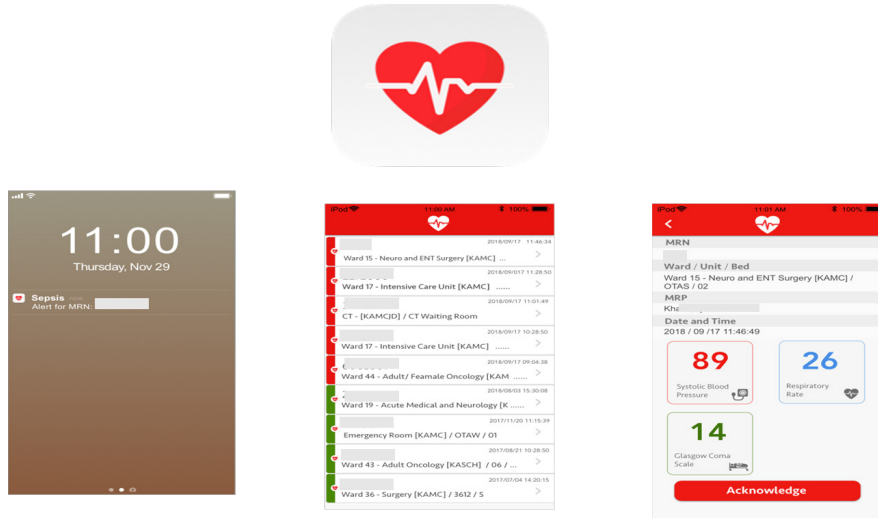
11:00
Thursday, Nov 29

Sepsis now
Alert for MRN: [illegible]

iPod 11:00 AM 100%

2018/09/17 11:46:34
Ward 15 - Neuro and ENT Surgery [KAMC]

2018/09/17 11:28:50
Ward 17 - Intensive Care Unit [KAMC] ......

2018/09/17 11:01:49
CT - [KAMCJD] / CT Waiting Room

2018/09/17 10:28:50
Ward 17 - Intensive Care Unit [KAMC] ......

2018/09/17 09:06:38
Ward 44 - Adult/ Feamale Oncology [KAM ......

2018/08/03 15:30:08
Ward 19 - Acute Medical and Neurology [K ......

2017/11/20 11:15:39
Emergency Room [KAMC] / OTAW / 01

2017/08/21 10:28:50
Ward 43 - Adult Oncology [KASCH] / 06 / ...

2017/07/04 14:20:15
Ward 36 - Surgery [KAMC] / 3612 / S

iPod 11:01 AM 100%

MRN

Ward / Unit / Bed
Ward 15 - Neuro and ENT Surgery [KAMC] / OTAS / 02

MRP
Kha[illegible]

Date and Time
2018 / 09 / 17 11:46:49

89
Systolic Blood Pressure

26
Respiratory Rate

14
Glasgow Coma Scale

Acknowledge